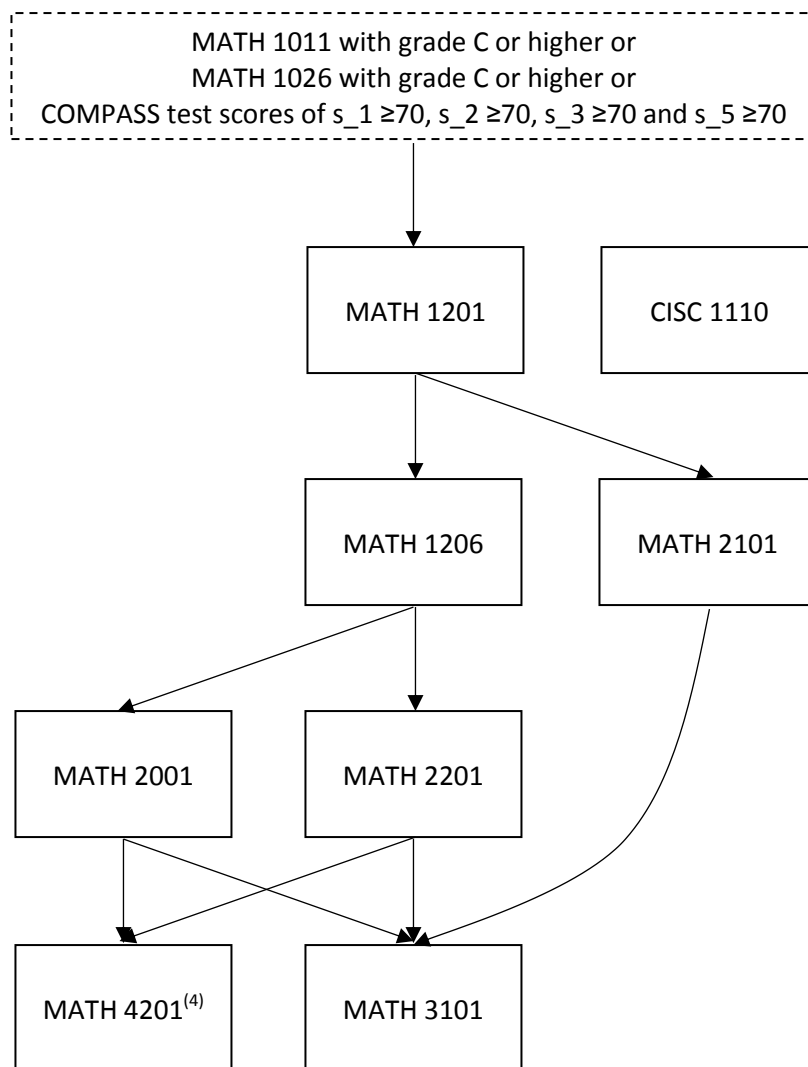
MATH 1011 with grade C or higher or
MATH 1026 with grade C or higher or
COMPASS test scores of s_1 ≥70, s_2 ≥70, s_3 ≥70 and s_5 ≥70

MATH 1201

CISC 1110

MATH 1206

MATH 2101

MATH 2001

MATH 2201

MATH 4201$^{(4)}$

MATH 3101